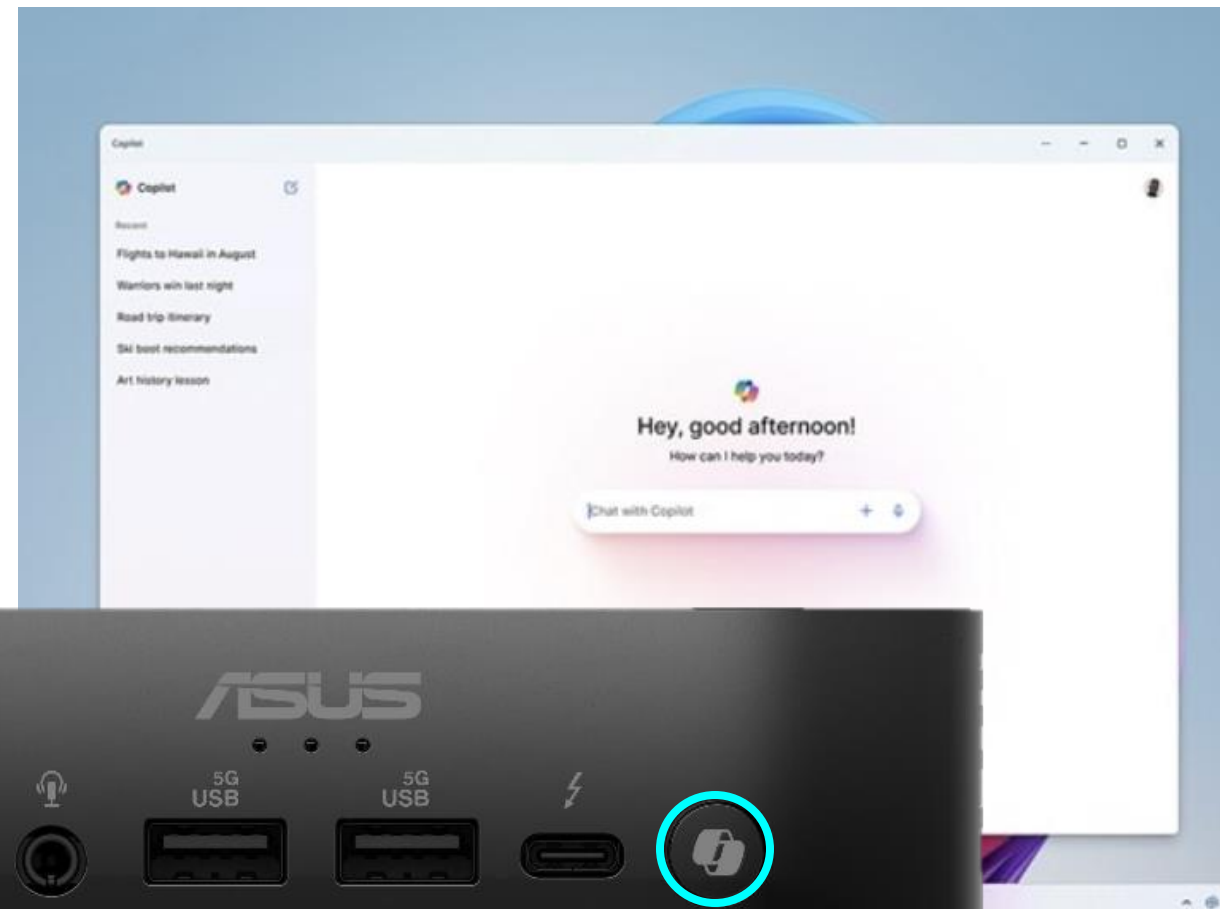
Copilot

Copilot

Recent

Flights to Hawaii in August

Warriors win last night

Road trip itinerary

Ski boot recommendations

Art history lesson

Hey, good afternoon!

How can I help you today?

Chat with Copilot

ASUS

5G USB

5G USB